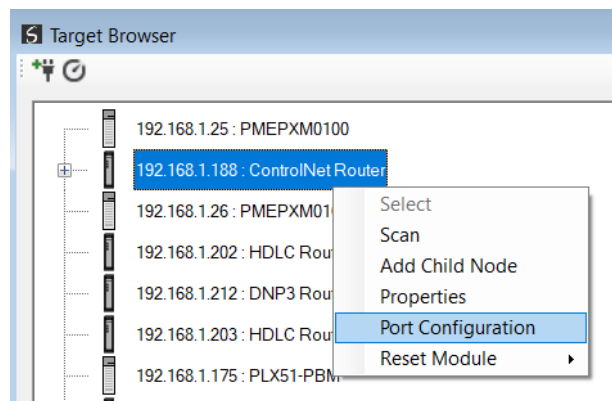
S Target Browser

192.168.1.25 : PMEPXM0100
192.168.1.188 : ControlNet Router
192.168.1.26 : PMEPXM01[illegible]
192.168.1.202 : HDLC Rou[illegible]
192.168.1.212 : DNP3 Rou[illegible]
192.168.1.203 : HDLC Rou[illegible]
192.168.1.175 : PLX51-PBM

Select
Scan
Add Child Node
Properties
Port Configuration
Reset Module